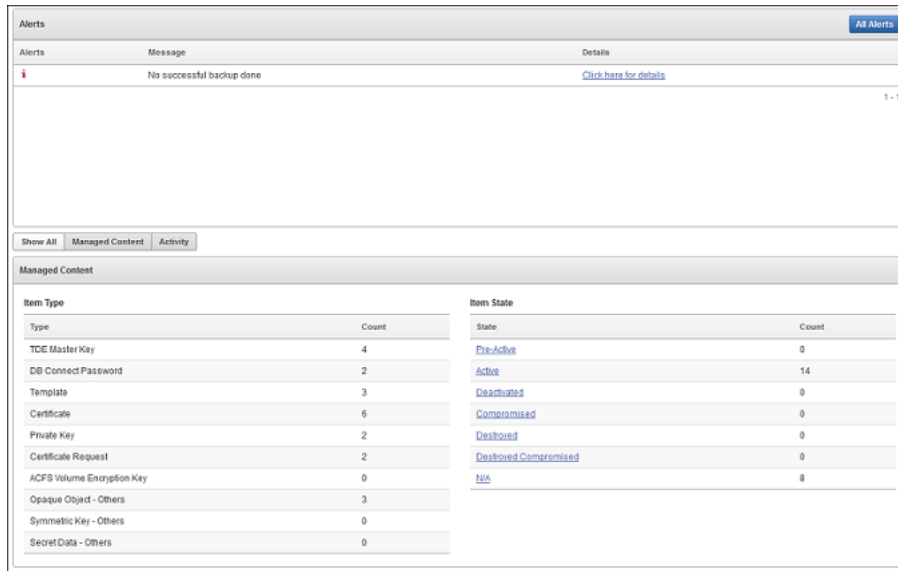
Alerts

All Alerts

| Alerts | Message | Details |
|---|---|---|
| i | No successful backup done | Click here for details |

1 - 1

Show All | Managed Content | Activity

Managed Content

Item Type

| Type | Count |
|---|---|
| TDE Master Key | 4 |
| DB Connect Password | 2 |
| Template | 3 |
| Certificate | 6 |
| Private Key | 2 |
| Certificate Request | 2 |
| ACFS Volume Encryption Key | 0 |
| Opaque Object - Others | 3 |
| Symmetric Key - Others | 0 |
| Secret Data - Others | 0 |

Item State

| State | Count |
|---|---|
| Pre-Active | 0 |
| Active | 14 |
| Deactivated | 0 |
| Compromised | 0 |
| Destroyed | 0 |
| Destroyed Compromised | 0 |
| N/A | 8 |